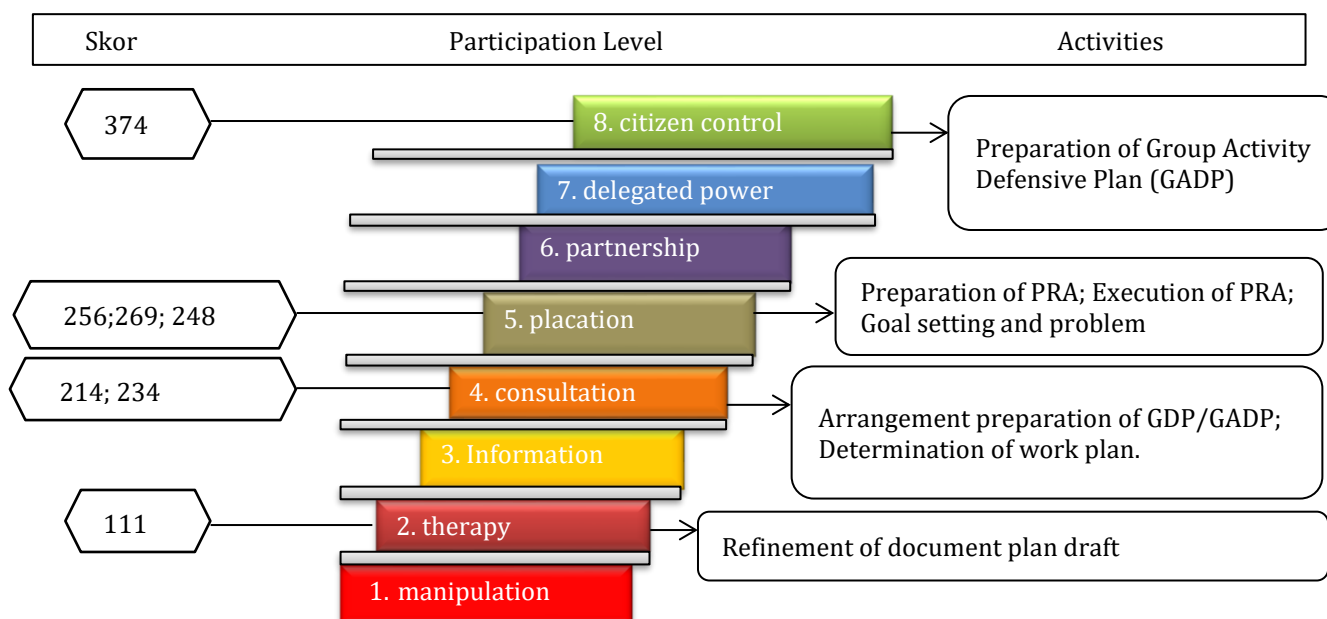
Skor

Participation Level

Activities

374

8. citizen control

Preparation of Group Activity Defensive Plan (GADP)

7. delegated power

6. partnership

256;269; 248

5. placation

Preparation of PRA; Execution of PRA; Goal setting and problem

214; 234

4. consultation

Arrangement preparation of GDP/GADP; Determination of work plan.

3. Information

111

2. therapy

Refinement of document plan draft

1. manipulation